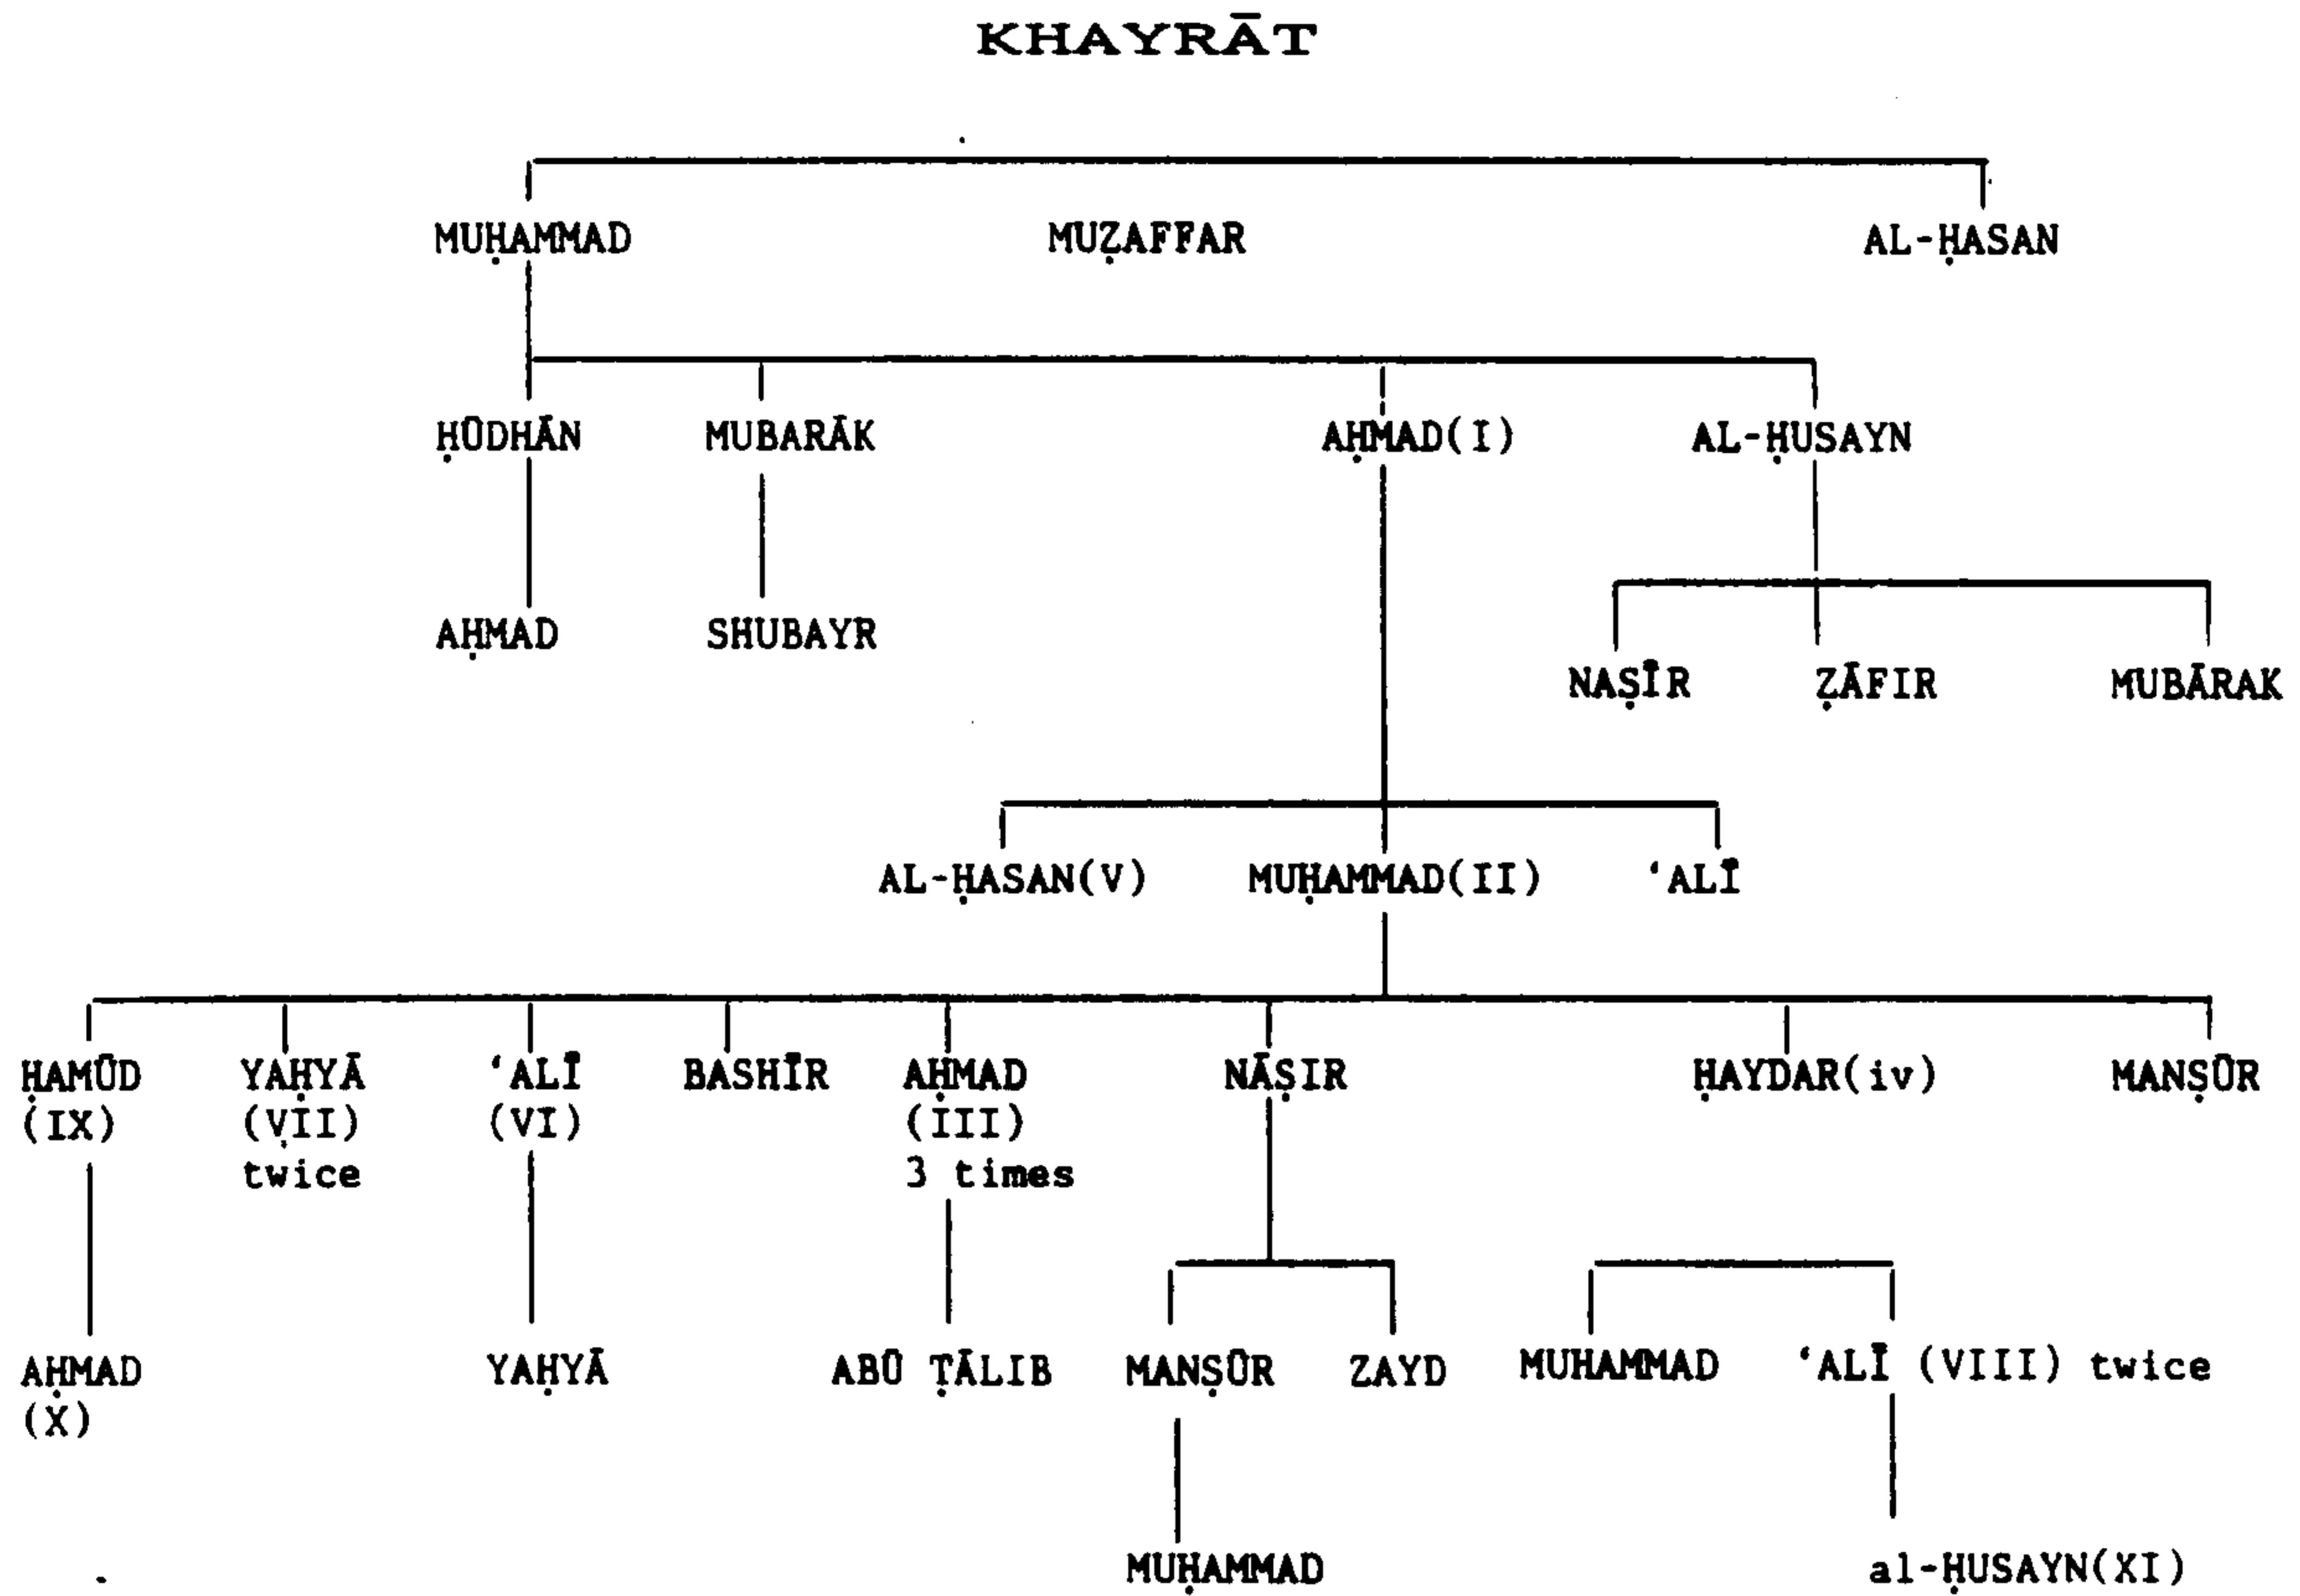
KHAYRĀT

MUḤAMMAD MUẒAFFAR AL-ḤASAN

ḤUDHĀN MUBARĀK AḤMAD(I) AL-ḤUSAYN

AḤMAD SHUBAYR

NAṢĪR ẒĀFIR MUBĀRAK

AL-ḤASAN(V) MUḤAMMAD(II) ʻALĪ

ḤAMŪD (IX) YAḤYĀ (VII) twice ʻALĪ (VI) BASHĪR AḤMAD (III) 3 times NĀṢIR ḤAYDAR(iv) MANṢŪR

AḤMAD (X) YAḤYĀ ABŪ ṬĀLIB MANṢŪR ZAYD MUHAMMAD ʻALĪ (VIII) twice

MUḤAMMAD al-ḤUSAYN(XI)